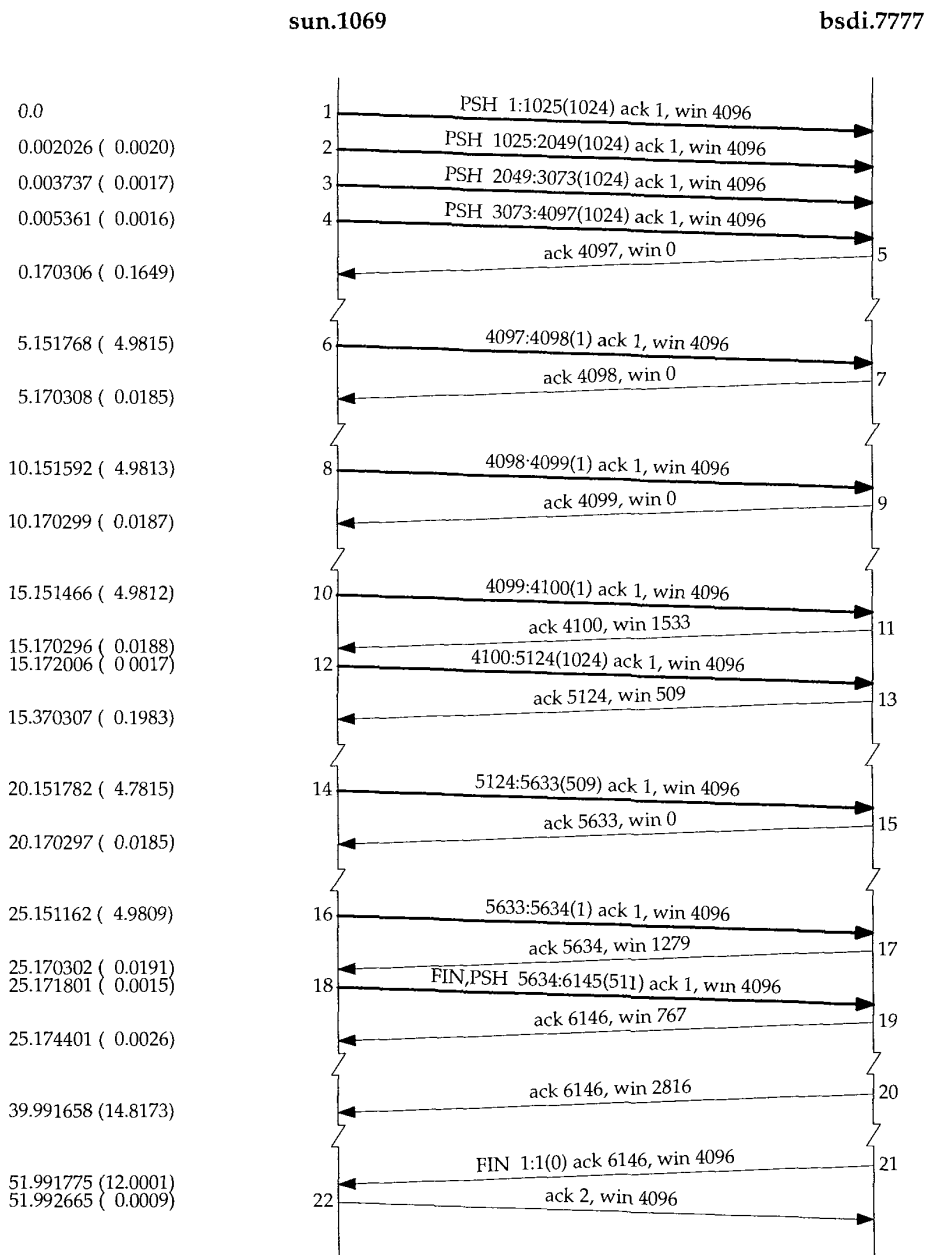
sun.1069

bsdi.7777

0.0
1
PSH 1:1025(1024) ack 1, win 4096

0.002026 ( 0.0020)
2
PSH 1025:2049(1024) ack 1, win 4096

0.003737 ( 0.0017)
3
PSH 2049:3073(1024) ack 1, win 4096

0.005361 ( 0.0016)
4
PSH 3073:4097(1024) ack 1, win 4096

ack 4097, win 0
5

0.170306 ( 0.1649)

5.151768 ( 4.9815)
6
4097:4098(1) ack 1, win 4096

ack 4098, win 0
7

5.170308 ( 0.0185)

10.151592 ( 4.9813)
8
4098:4099(1) ack 1, win 4096

ack 4099, win 0
9

10.170299 ( 0.0187)

15.151466 ( 4.9812)
10
4099:4100(1) ack 1, win 4096

ack 4100, win 1533
11

15.170296 ( 0.0188)
15.172006 ( 0.0017)
12
4100:5124(1024) ack 1, win 4096

ack 5124, win 509
13

15.370307 ( 0.1983)

20.151782 ( 4.7815)
14
5124:5633(509) ack 1, win 4096

ack 5633, win 0
15

20.170297 ( 0.0185)

25.151162 ( 4.9809)
16
5633:5634(1) ack 1, win 4096

ack 5634, win 1279
17

25.170302 ( 0.0191)
25.171801 ( 0.0015)
18
FIN,PSH 5634:6145(511) ack 1, win 4096

ack 6146, win 767
19

25.174401 ( 0.0026)

ack 6146, win 2816
20

39.991658 (14.8173)

FIN 1:1(0) ack 6146, win 4096
21

51.991775 (12.0001)
51.992665 ( 0.0009)
22
ack 2, win 4096